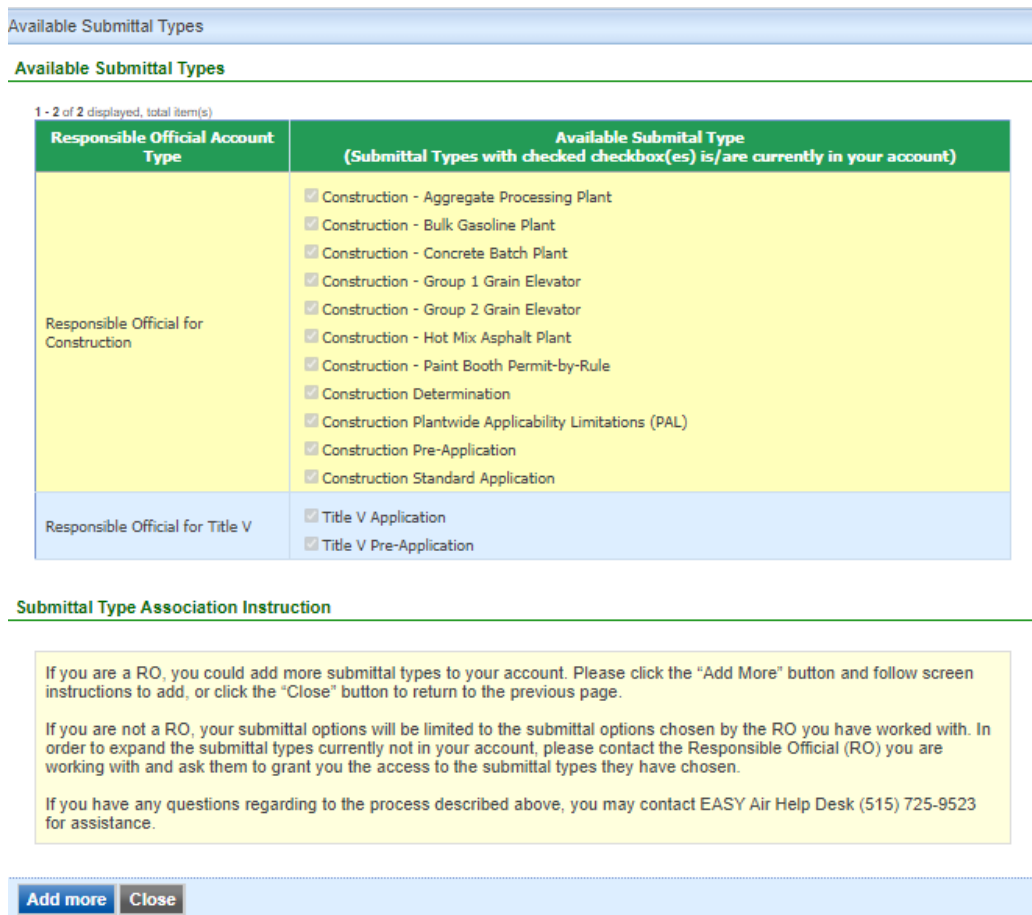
Available Submittal Types

Available Submittal Types

1 - 2 of 2 displayed, total item(s)

| Responsible Official Account Type | Available Submital Type (Submittal Types with checked checkbox(es) is/are currently in your account) |
|---|---|
| Responsible Official for Construction | Construction - Aggregate Processing Plant<br>Construction - Bulk Gasoline Plant<br>Construction - Concrete Batch Plant<br>Construction - Group 1 Grain Elevator<br>Construction - Group 2 Grain Elevator<br>Construction - Hot Mix Asphalt Plant<br>Construction - Paint Booth Permit-by-Rule<br>Construction Determination<br>Construction Plantwide Applicability Limitations (PAL)<br>Construction Pre-Application<br>Construction Standard Application |
| Responsible Official for Title V | Title V Application<br>Title V Pre-Application |

Submittal Type Association Instruction

If you are a RO, you could add more submittal types to your account. Please click the “Add More” button and follow screen instructions to add, or click the “Close” button to return to the previous page.

If you are not a RO, your submittal options will be limited to the submittal options chosen by the RO you have worked with. In order to expand the submittal types currently not in your account, please contact the Responsible Official (RO) you are working with and ask them to grant you the access to the submittal types they have chosen.

If you have any questions regarding to the process described above, you may contact EASY Air Help Desk (515) 725-9523 for assistance.

Add more Close